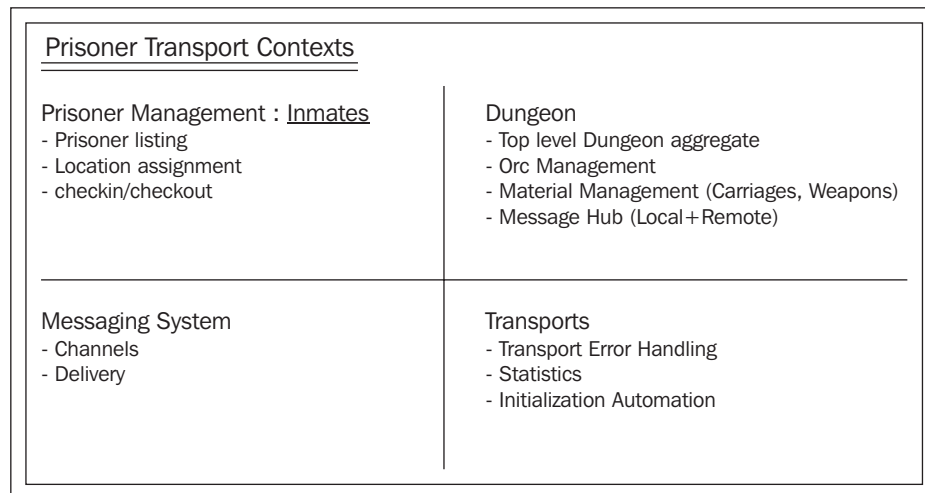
Prisoner Transport Contexts

Prisoner Management : Inmates
- Prisoner listing
- Location assignment
- checkin/checkout

Dungeon
- Top level Dungeon aggregate
- Orc Management
- Material Management (Carriages, Weapons)
- Message Hub (Local+Remote)

Messaging System
- Channels
- Delivery

Transports
- Transport Error Handling
- Statistics
- Initialization Automation